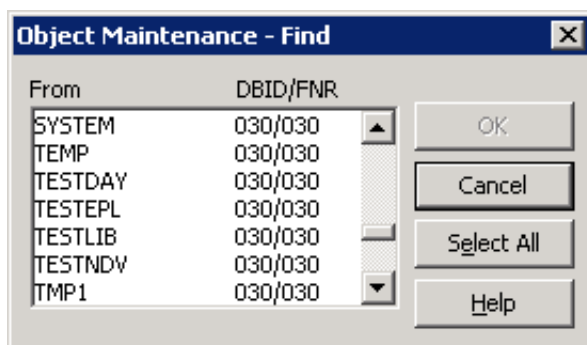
Object Maintenance - Find

| From | DBID/FNR |
|---|---|
| SYSTEM | 030/030 |
| TEMP | 030/030 |
| TESTDAY | 030/030 |
| TESTEPL | 030/030 |
| TESTLIB | 030/030 |
| TESTNDV | 030/030 |
| TMP1 | 030/030 |

OK
Cancel
Select All
Help